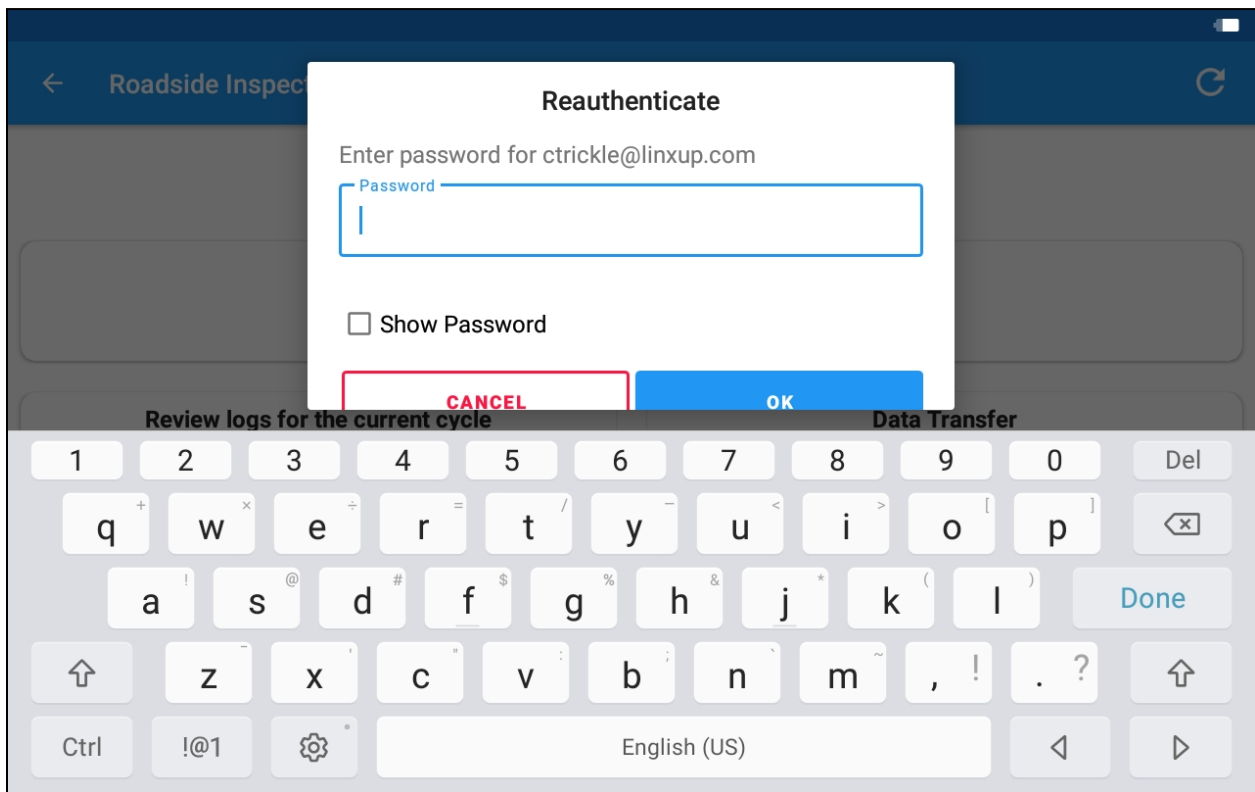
Roadside Inspect

Reauthenticate

Enter password for ctrickle@linxup.com

Password

Show Password

CANCEL

OK

Review logs for the current cycle

Data Transfer

1 2 3 4 5 6 7 8 9 0 Del

q + w × e ÷ r = t / y _ u < i > o [ p ]

a ! s @ d # f $ g % h & j * k ( l ) Done

z ~ x ' c " v : b ; n ` m ~ , ! . ?

Ctrl !@1 English (US)